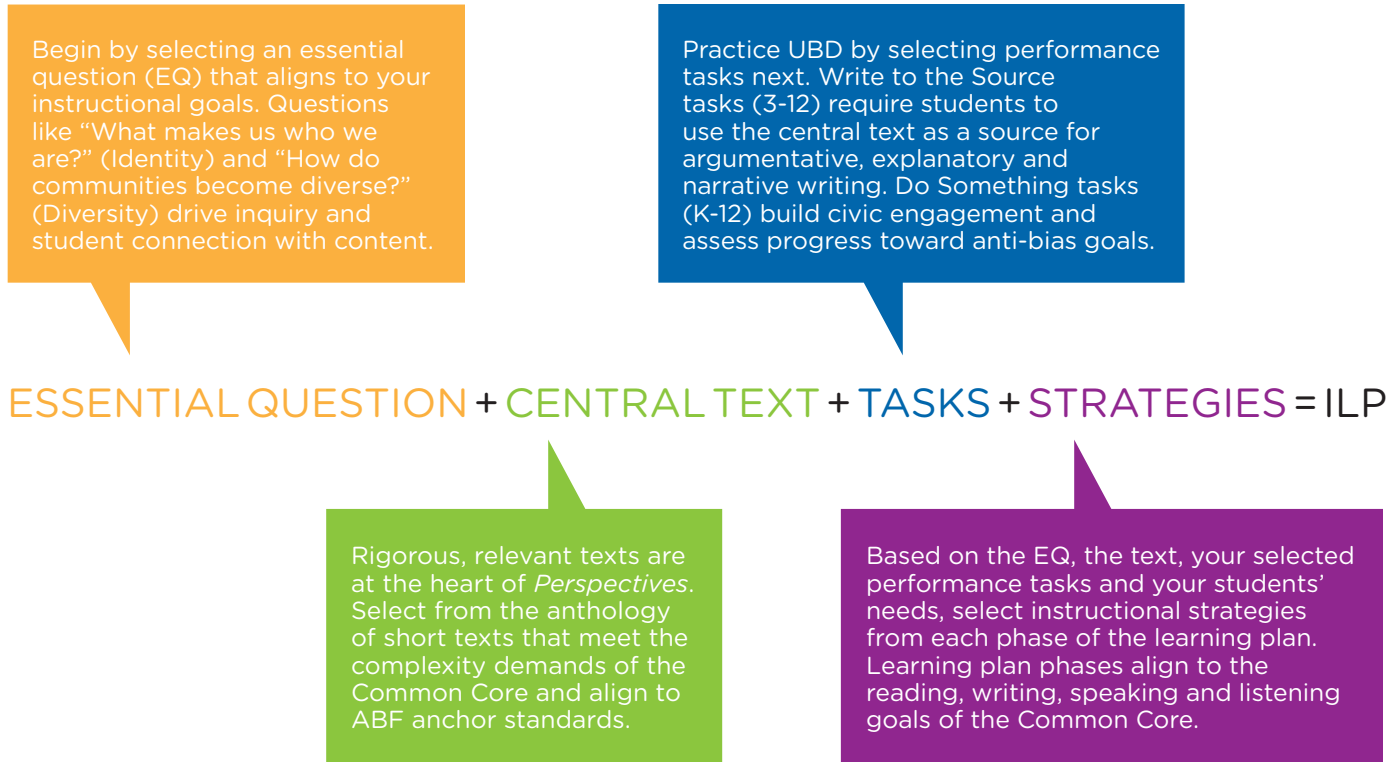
Begin by selecting an essential question (EQ) that aligns to your instructional goals. Questions like “What makes us who we are?” (Identity) and “How do communities become diverse?” (Diversity) drive inquiry and student connection with content.

Practice UBD by selecting performance tasks next. Write to the Source tasks (3-12) require students to use the central text as a source for argumentative, explanatory and narrative writing. Do Something tasks (K-12) build civic engagement and assess progress toward anti-bias goals.

ESSENTIAL QUESTION + CENTRAL TEXT + TASKS + STRATEGIES = ILP

Rigorous, relevant texts are at the heart of *Perspectives*. Select from the anthology of short texts that meet the complexity demands of the Common Core and align to ABF anchor standards.

Based on the EQ, the text, your selected performance tasks and your students’ needs, select instructional strategies from each phase of the learning plan. Learning plan phases align to the reading, writing, speaking and listening goals of the Common Core.